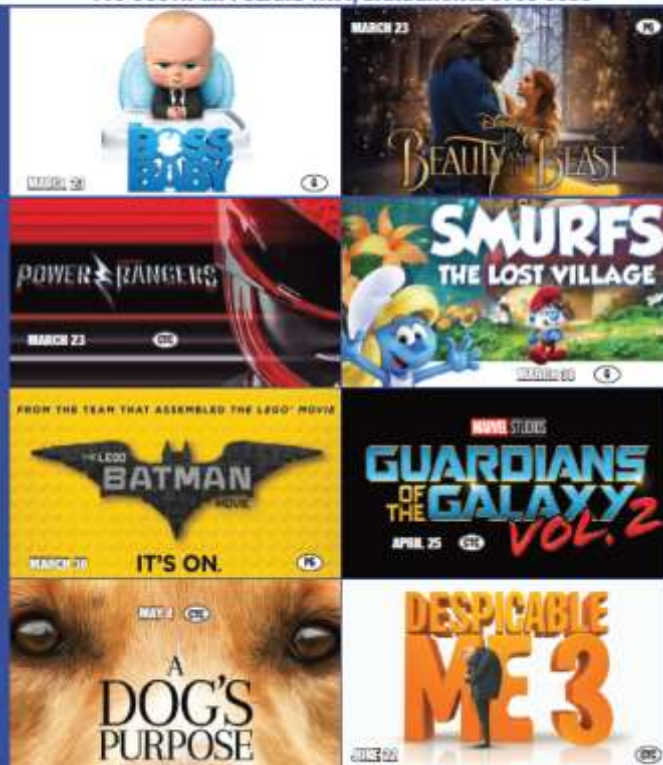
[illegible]

BOSS BABY

MARCH 23

G

MARCH 23

PG

BEAUTY AND THE BEAST

POWER RANGERS

MARCH 23

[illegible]

SMURFS THE LOST VILLAGE

MARCH 30

G

FROM THE TEAM THAT ASSEMBLED THE LEGO MOVIE

THE LEGO BATMAN MOVIE

MARCH 30

IT'S ON.

PG

MARVEL STUDIOS

GUARDIANS OF THE GALAXY VOL. 2

APRIL 25

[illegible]

MAY 4

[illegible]

A DOG'S PURPOSE

DESPICABLE ME 3

JUNE 22

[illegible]